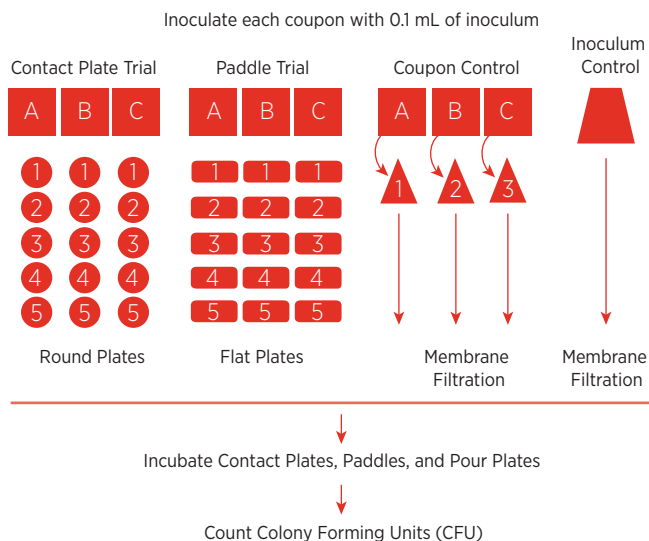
Inoculate each coupon with 0.1 mL of inoculum

Contact Plate Trial

A B C

1 1 1
2 2 2
3 3 3
4 4 4
5 5 5

Round Plates

Paddle Trial

A B C

1 1 1
2 2 2
3 3 3
4 4 4
5 5 5

Flat Plates

Coupon Control

A B C

1 2 3

Membrane Filtration

Inoculum Control

Membrane Filtration

Incubate Contact Plates, Paddles, and Pour Plates

Count Colony Forming Units (CFU)